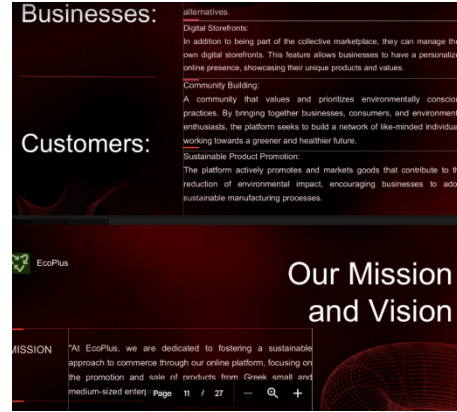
Businesses:

alternatives.

Digital Storefronts:

In addition to being part of the collective marketplace, they can manage the own digital storefronts. This feature allows businesses to have a personaliz online presence, showcasing their unique products and values.

Customers:

Community Building:

A community that values and prioritizes environmentally consci practices. By bringing together businesses, consumers, and environment enthusiasts, the platform seeks to build a network of like-minded individu working towards a greener and healthier future.

Sustainable Product Promotion:

The platform actively promotes and markets goods that contribute to th reduction of environmental impact, encouraging businesses to ado sustainable manufacturing processes.

EcoPlus

Our Mission and Vision

MISSION

"At EcoPlus, we are dedicated to fostering a sustainable approach to commerce through our online platform, focusing on the promotion and sale of products from Greek small and medium-sized enterp

Page 11 / 27 — +